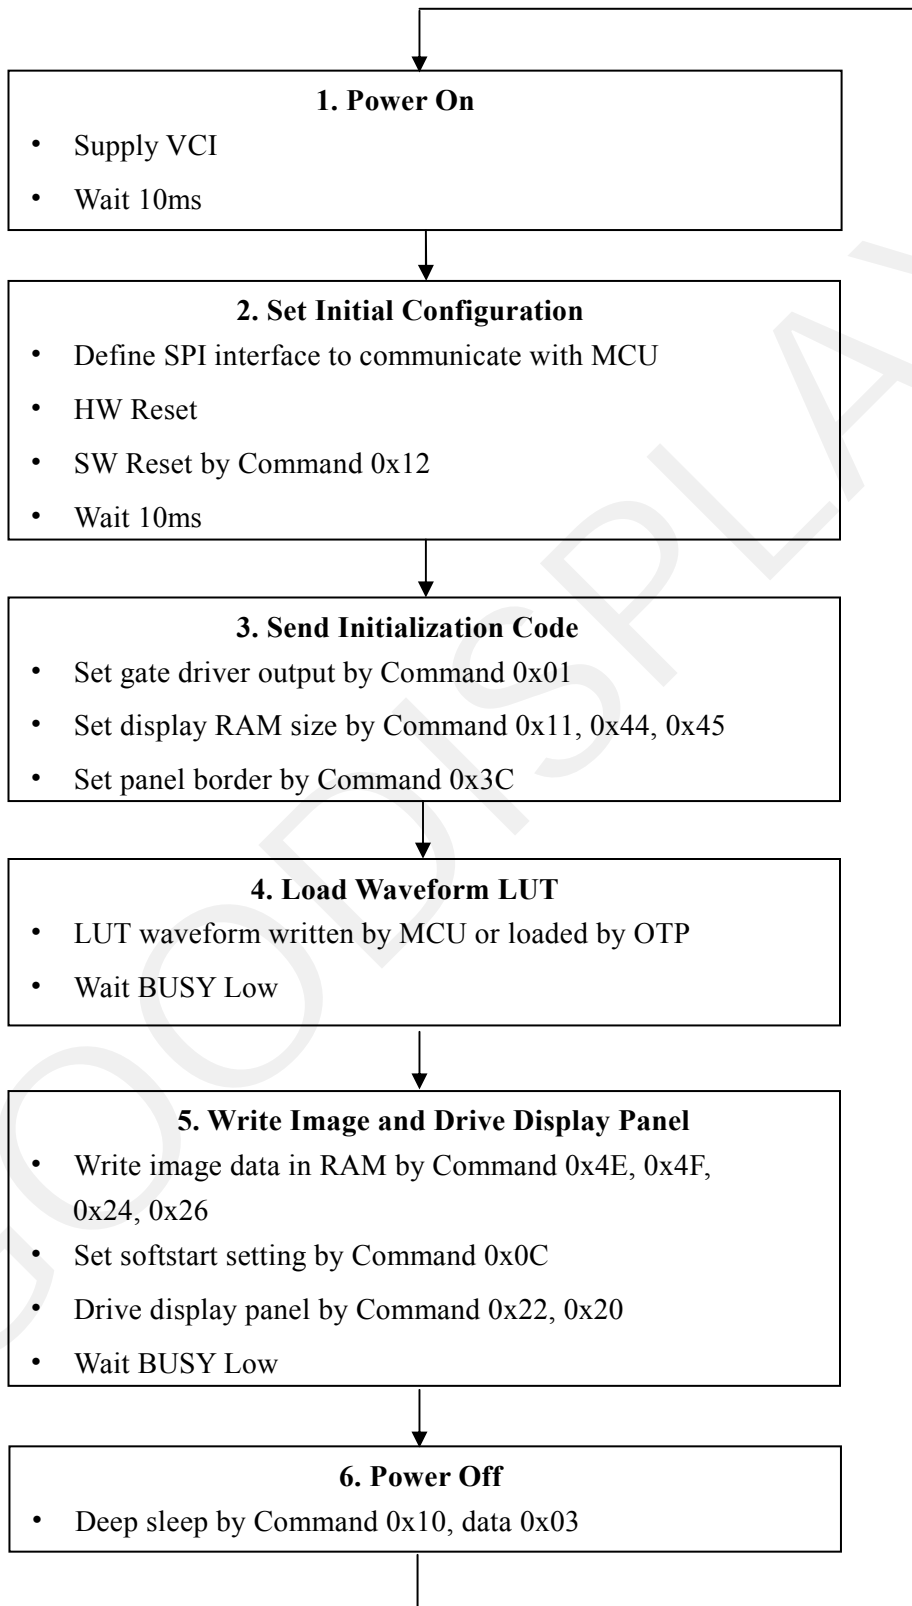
1. Power On

• Supply VCI
• Wait 10ms

2. Set Initial Configuration

• Define SPI interface to communicate with MCU
• HW Reset
• SW Reset by Command 0x12
• Wait 10ms

3. Send Initialization Code

• Set gate driver output by Command 0x01
• Set display RAM size by Command 0x11, 0x44, 0x45
• Set panel border by Command 0x3C

4. Load Waveform LUT

• LUT waveform written by MCU or loaded by OTP
• Wait BUSY Low

5. Write Image and Drive Display Panel

• Write image data in RAM by Command 0x4E, 0x4F, 0x24, 0x26
• Set softstart setting by Command 0x0C
• Drive display panel by Command 0x22, 0x20
• Wait BUSY Low

6. Power Off

• Deep sleep by Command 0x10, data 0x03